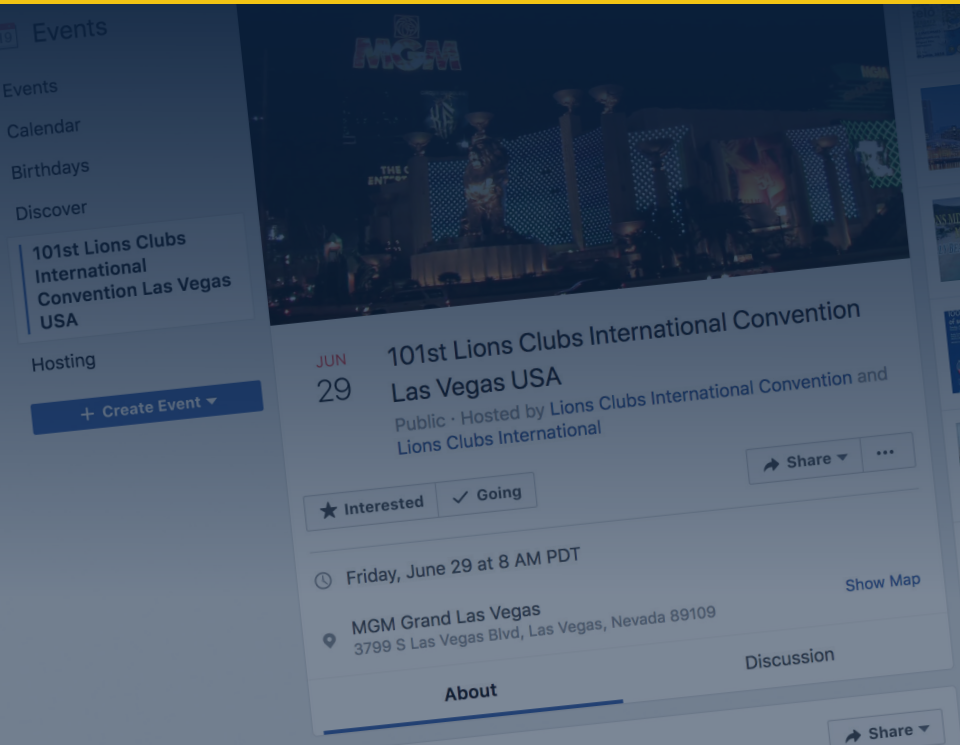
19 Events

Events

Calendar

Birthdays

Discover

101st Lions Clubs International Convention Las Vegas USA

Hosting

+ Create Event ▾

MGM

JUN 29

101st Lions Clubs International Convention Las Vegas USA

Public · Hosted by Lions Clubs International Convention and Lions Clubs International

Share ▾

...

★ Interested

✓ Going

Friday, June 29 at 8 AM PDT

MGM Grand Las Vegas
3799 S Las Vegas Blvd, Las Vegas, Nevada 89109

Show Map

About

Discussion

Share ▾